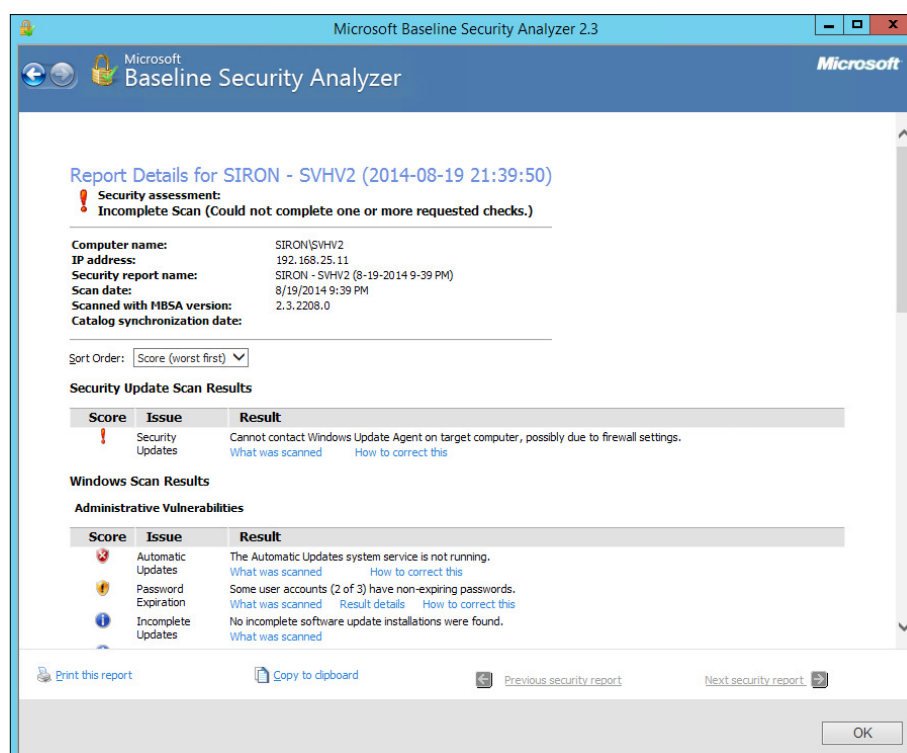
Microsoft Baseline Security Analyzer 2.3

Microsoft
Baseline Security Analyzer

Microsoft

Report Details for SIRON - SVHV2 (2014-08-19 21:39:50)

Security assessment:
Incomplete Scan (Could not complete one or more requested checks.)

Computer name: SIRON\SVHV2
IP address: 192.168.25.11
Security report name: SIRON - SVHV2 (8-19-2014 9-39 PM)
Scan date: 8/19/2014 9:39 PM
Scanned with MBSA version: 2.3.2208.0
Catalog synchronization date:

Sort Order: Score (worst first)

Security Update Scan Results

| Score | Issue | Result |
|---|---|---|
| ! | Security Updates | Cannot contact Windows Update Agent on target computer, possibly due to firewall settings. What was scanned How to correct this |

Windows Scan Results

Administrative Vulnerabilities

| Score | Issue | Result |
|---|---|---|
| | Automatic Updates | The Automatic Updates system service is not running. What was scanned How to correct this |
| | Password Expiration | Some user accounts (2 of 3) have non-expiring passwords. What was scanned Result details How to correct this |
| | Incomplete Updates | No incomplete software update installations were found. What was scanned |

Print this report
Copy to clipboard
Previous security report
Next security report

OK